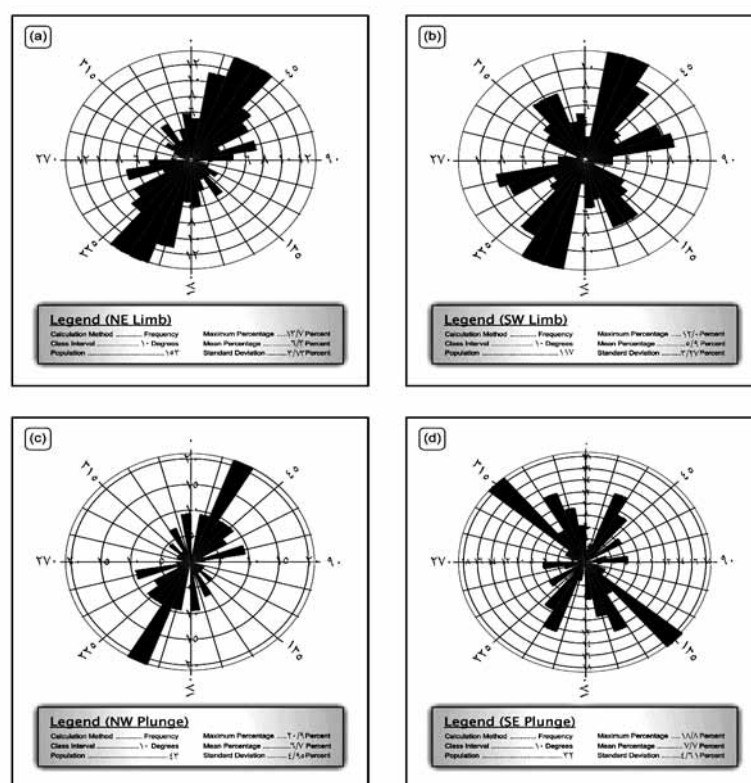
(a)

۳۱۵ ۴۵ ۲۷۰ ۹۰ ۲۲۵ ۱۳۵ ۱۸۰

Legend (NE Limb)

Calculation Method ............ Frequency
Class Interval ............ ۱۰ Degrees
Population ............ ۱۵۳
Maximum Percentage ...... ۱۳/۷ Percent
Mean Percentage ...... ۶/۳ Percent
Standard Deviation ...... ۲/۷۲ Percent

(b)

۳۱۵ ۴۵ ۲۷۰ ۹۰ ۲۲۵ ۱۳۵ ۱۸۰

Legend (SW Limb)

Calculation Method ............ Frequency
Class Interval ............ ۱۰ Degrees
Population ............ ۱۱۷
Maximum Percentage ...... ۱۲/۰ Percent
Mean Percentage ...... ۵/۹ Percent
Standard Deviation ...... ۳/۲۷ Percent

(c)

۳۱۵ ۴۵ ۲۷۰ ۹۰ ۲۲۵ ۱۳۵ ۱۸۰

Legend (NW Plunge)

Calculation Method ............ Frequency
Class Interval ............ ۱۰ Degrees
Population ............ ۴۲
Maximum Percentage ...... ۲۰/۹ Percent
Mean Percentage ...... ۶/۷ Percent
Standard Deviation ...... ۴/۹۵ Percent

(d)

۳۱۵ ۴۵ ۲۷۰ ۹۰ ۲۲۵ ۱۳۵ ۱۸۰

Legend (SE Plunge)

Calculation Method ............ Frequency
Class Interval ............ ۱۰ Degrees
Population ............ ۳۲
Maximum Percentage ...... ۱۸/۸ Percent
Mean Percentage ...... ۷/۷ Percent
Standard Deviation ...... ۴/۶۱ Percent